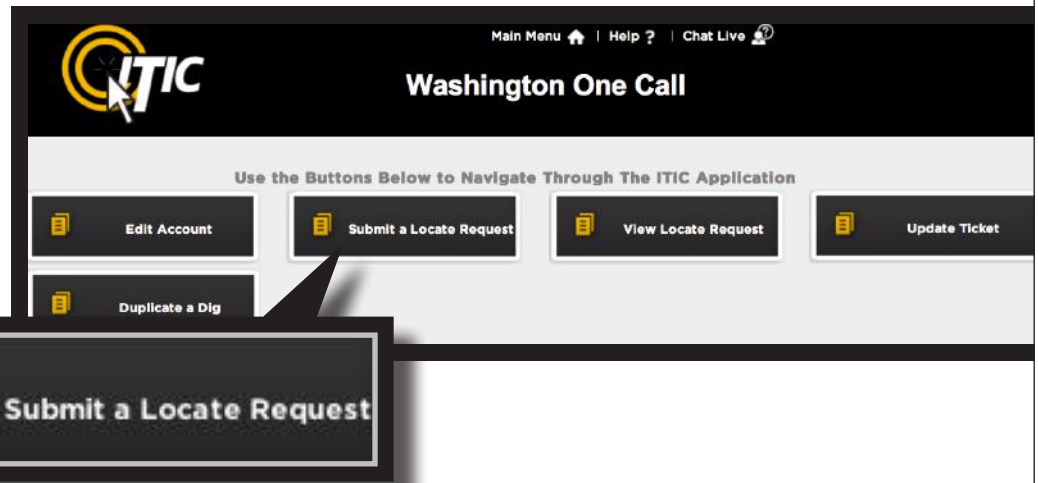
ITIC

Main Menu | Help ? | Chat Live

Washington One Call

Use the Buttons Below to Navigate Through The ITIC Application

Edit Account

Submit a Locate Request

View Locate Request

Update Ticket

Duplicate a Dig

Submit a Locate Request